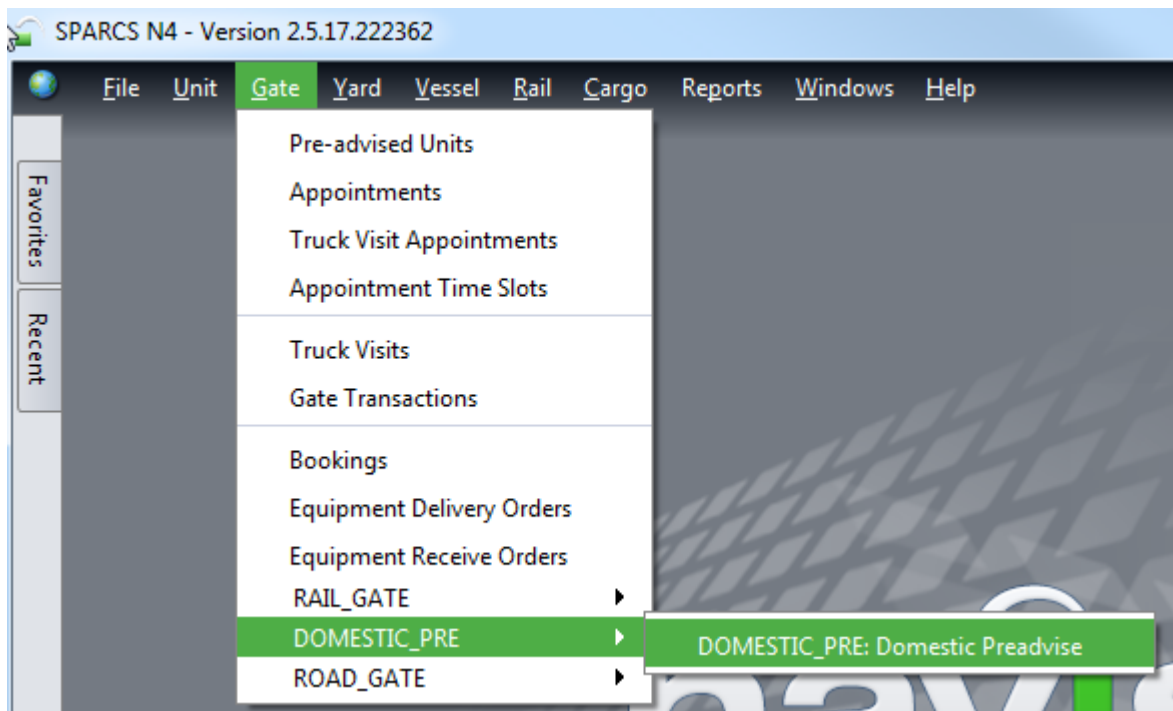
SPARCS N4 - Version 2.5.17.222362

File Unit Gate Yard Vessel Rail Cargo Reports Windows Help

Favorites

Recent

Pre-advised Units
Appointments
Truck Visit Appointments
Appointment Time Slots

Truck Visits
Gate Transactions

Bookings
Equipment Delivery Orders
Equipment Receive Orders
RAIL_GATE
DOMESTIC_PRE
ROAD_GATE

DOMESTIC_PRE: Domestic Preadvise